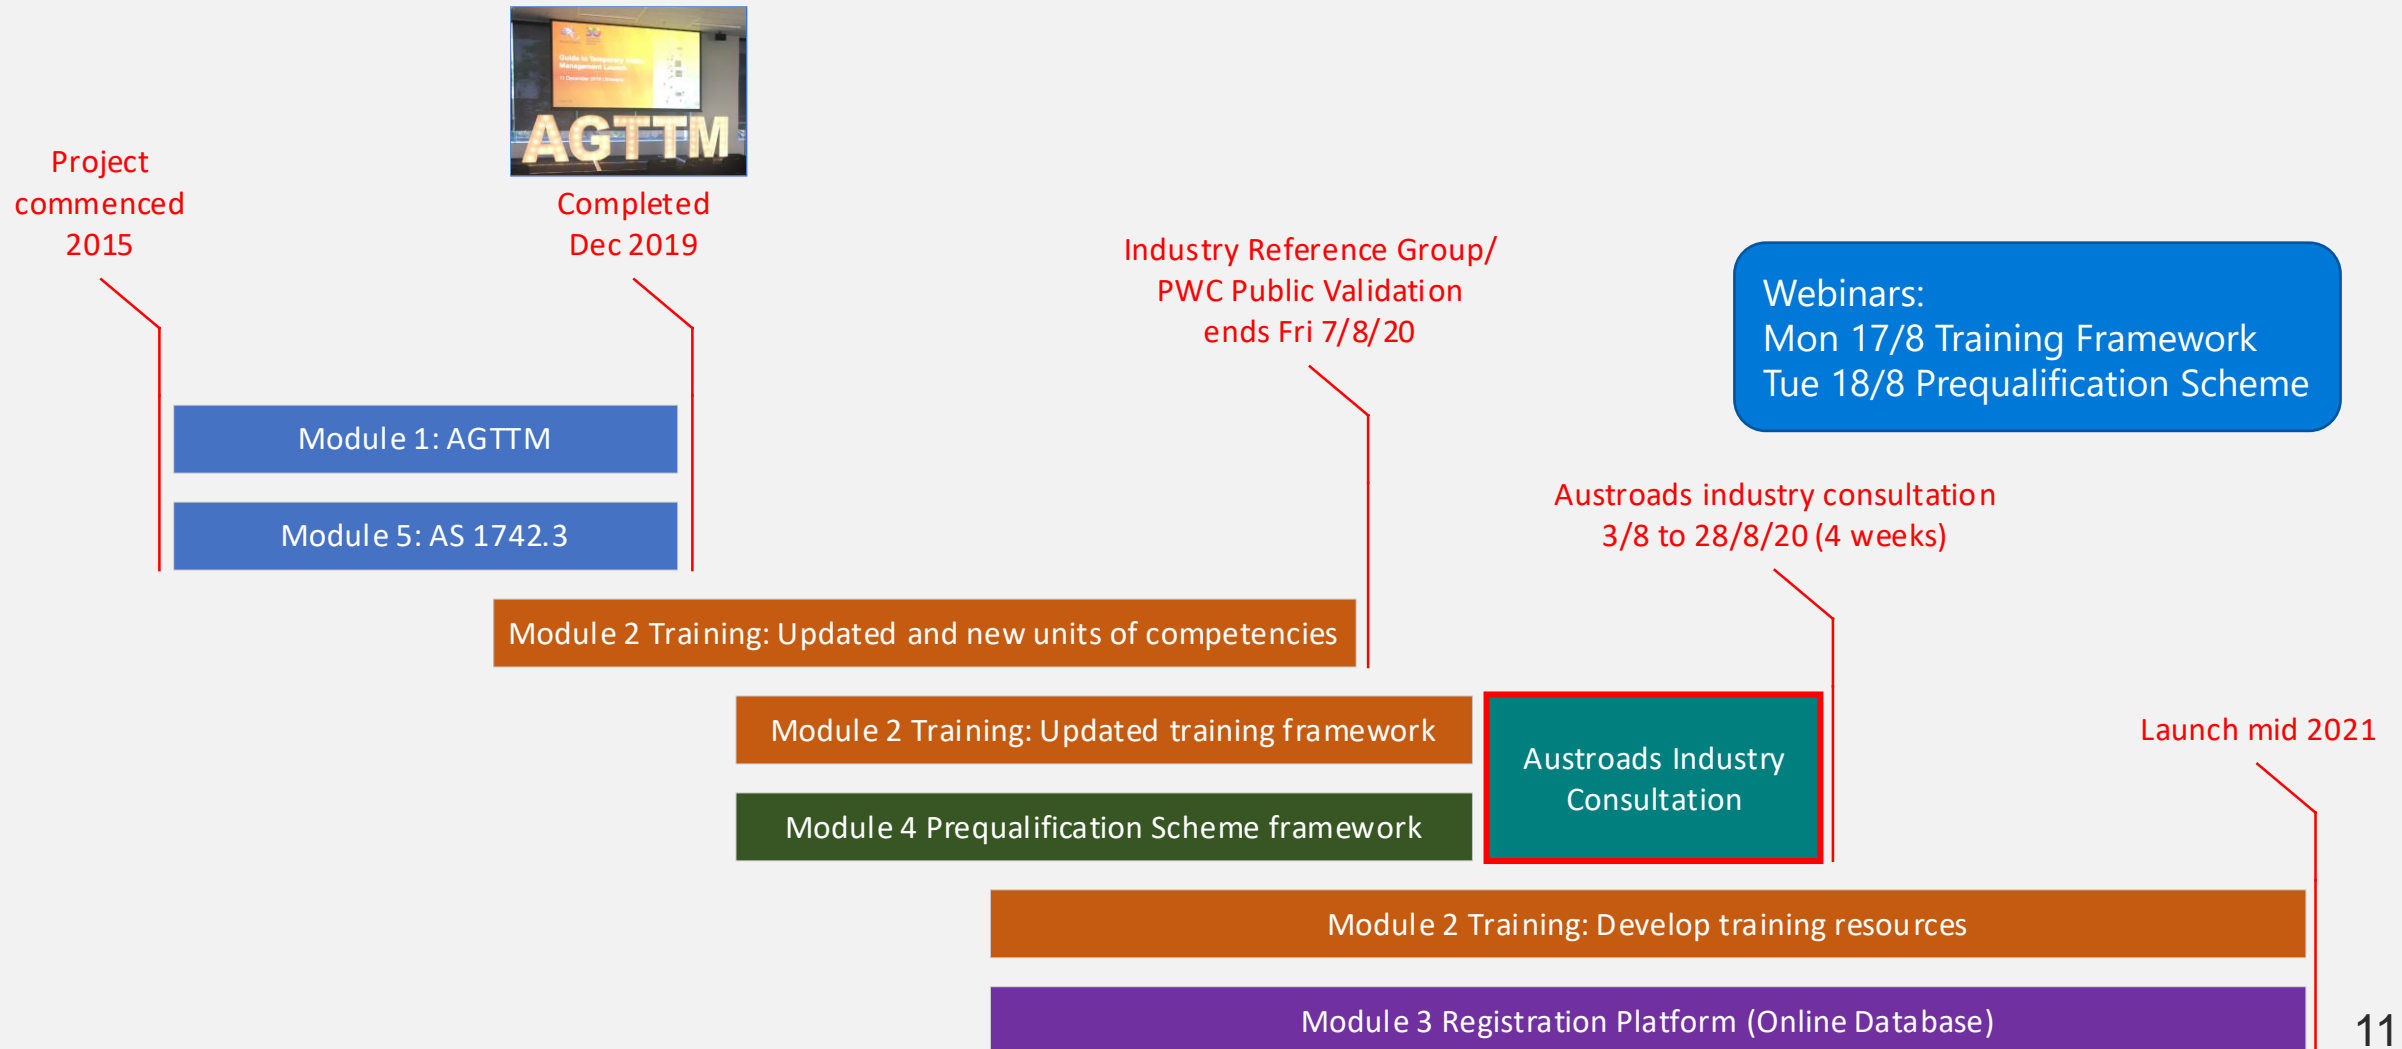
AGTTM

Project commenced 2015

Completed Dec 2019

Industry Reference Group/ PWC Public Validation ends Fri 7/8/20

Webinars:
Mon 17/8 Training Framework
Tue 18/8 Prequalification Scheme

Module 1: AGTTM

Module 5: AS 1742.3

Austroads industry consultation 3/8 to 28/8/20 (4 weeks)

Module 2 Training: Updated and new units of competencies

Module 2 Training: Updated training framework

Austroads Industry Consultation

Launch mid 2021

Module 4 Prequalification Scheme framework

Module 2 Training: Develop training resources

Module 3 Registration Platform (Online Database)

11